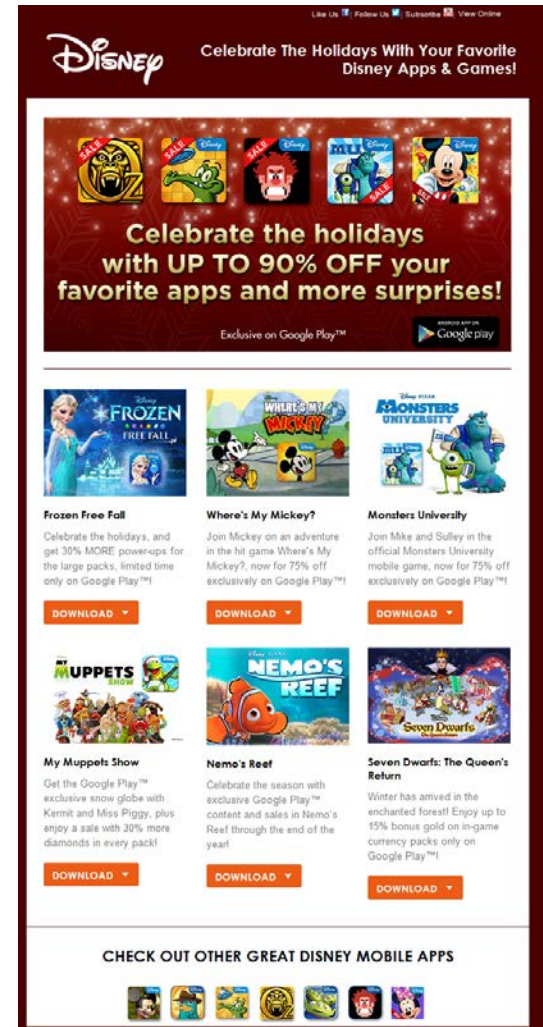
Like Us | Follow Us | Subscribe | View Online

Disney

Celebrate The Holidays With Your Favorite Disney Apps & Games!

SALE SALE SALE SALE

Celebrate the holidays with UP TO 90% OFF your favorite apps and more surprises!

Exclusive on Google Play™

ANDROID APP ON Google play

FROZEN FREE FALL

Frozen Free Fall

Celebrate the holidays, and get 30% MORE power-ups for the large packs, limited time only on Google Play™!

DOWNLOAD

WHERE'S MY MICKEY

Where's My Mickey?

Join Mickey on an adventure in the hit game Where's My Mickey?, now for 75% off exclusively on Google Play™!

DOWNLOAD

MONSTERS UNIVERSITY

Monsters University

Join Mike and Sulley in the official Monsters University mobile game, now for 75% off exclusively on Google Play™!

DOWNLOAD

MY MUPPETS SHOW

My Muppets Show

Get the Google Play™ exclusive snow globe with Kermit and Miss Piggy, plus enjoy a sale with 30% more diamonds in every pack!

DOWNLOAD

NEMO'S REEF

Nemo's Reef

Celebrate the season with exclusive Google Play™ content and sales in Nemo's Reef through the end of the year!

DOWNLOAD

Seven Dwarfs

Seven Dwarfs: The Queen's Return

Winter has arrived in the enchanted forest! Enjoy up to 15% bonus gold on in-game currency packs only on Google Play™!

DOWNLOAD

CHECK OUT OTHER GREAT DISNEY MOBILE APPS